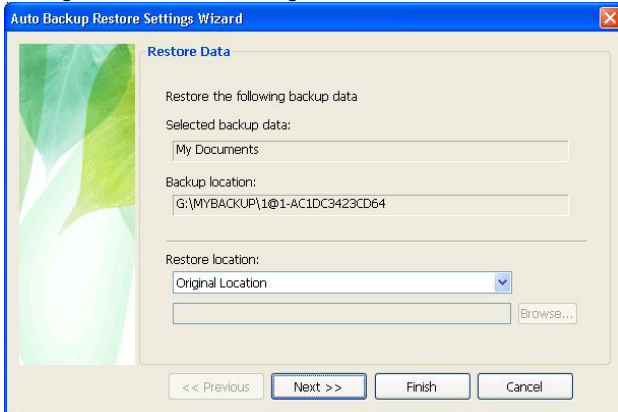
Auto Backup Restore Settings Wizard

Restore Data

Restore the following backup data

Selected backup data:

My Documents

Backup location:

G:\MYBACKUP\1@1-AC1DC3423CD64

Restore location:

Original Location

Browse...

<< Previous

Next >>

Finish

Cancel